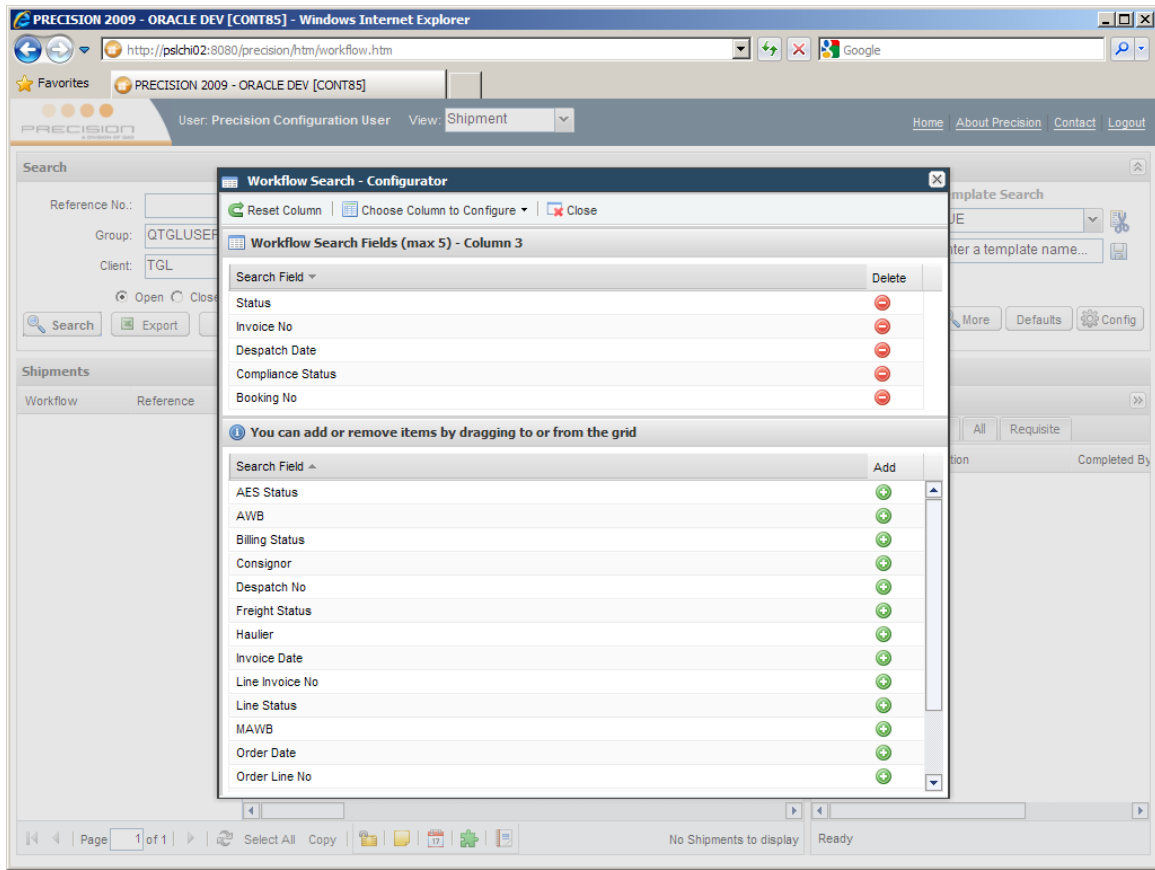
PRECISION 2009 - ORACLE DEV [CONT85] - Windows Internet Explorer

http://pslchi02:8080/precision/htm/workflow.htm

Google

Favorites

PRECISION 2009 - ORACLE DEV [CONT85]

PRECISION

User: Precision Configuration User View: Shipment

Home About Precision Contact Logout

Search

Reference No.:

Group: QTGLUSER

Client: TGL

Open Close

Search Export

Shipments

Workflow Reference

mplate Search

UE

nter a template name...

More Defaults Config

All Requisite

tion Completed By

Workflow Search - Configurator

Reset Column | Choose Column to Configure | Close

Workflow Search Fields (max 5) - Column 3

| Search Field | Delete |
|---|---|
| Status | |
| Invoice No | |
| Despatch Date | |
| Compliance Status | |
| Booking No | |

You can add or remove items by dragging to or from the grid

| Search Field | Add |
|---|---|
| AES Status | |
| AWB | |
| Billing Status | |
| Consignor | |
| Despatch No | |
| Freight Status | |
| Haulier | |
| Invoice Date | |
| Line Invoice No | |
| Line Status | |
| MAWB | |
| Order Date | |
| Order Line No | |

Page 1 of 1 Select All Copy

No Shipments to display

Ready